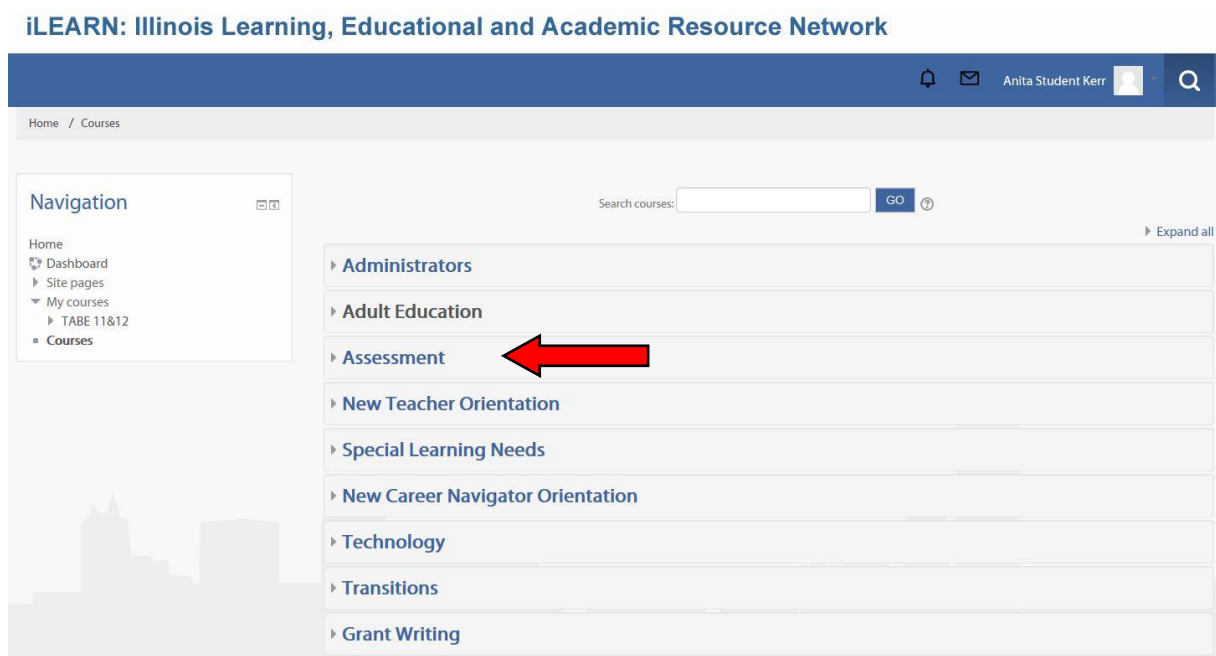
iLEARN: Illinois Learning, Educational and Academic Resource Network

Anita Student Kerr

Home / Courses

Navigation

Home
Dashboard
Site pages
My courses
TABE 11&12
Courses

Search courses: GO

Expand all

Administrators

Adult Education

Assessment

New Teacher Orientation

Special Learning Needs

New Career Navigator Orientation

Technology

Transitions

Grant Writing